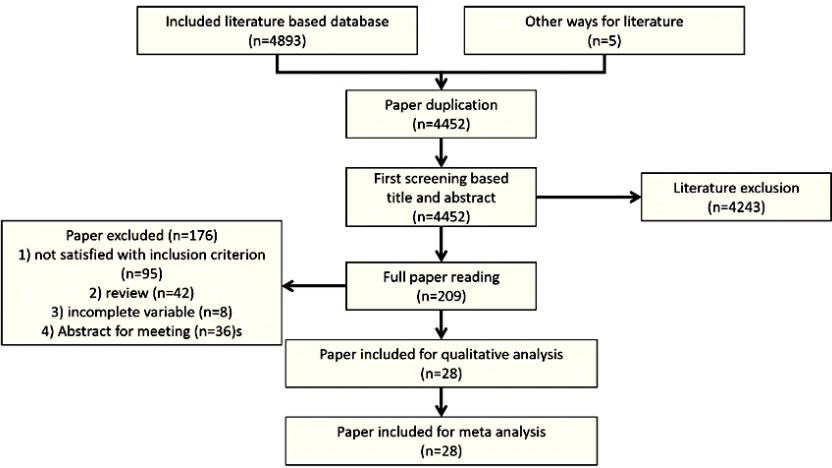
Included literature based database
(n=4893)

Other ways for literature
(n=5)

Paper duplication
(n=4452)

First screening based title and abstract
(n=4452)

Literature exclusion
(n=4243)

Paper excluded (n=176)
1) not satisfied with inclusion criterion
(n=95)
2) review (n=42)
3) incomplete variable (n=8)
4) Abstract for meeting (n=36)s

Full paper reading
(n=209)

Paper included for qualitative analysis
(n=28)

Paper included for meta analysis
(n=28)